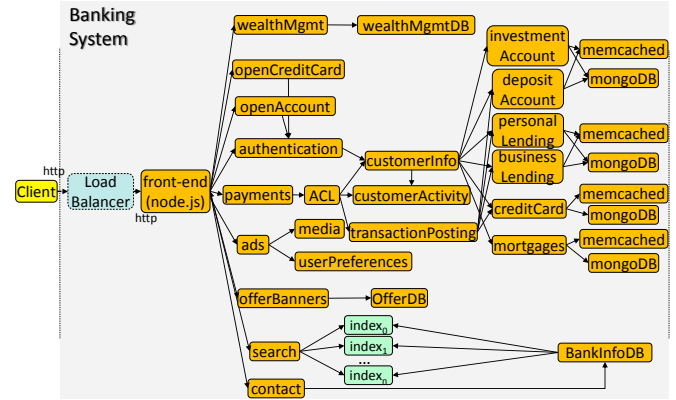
Banking System

http

Client

Load Balancer

http

front-end (node.js)

wealthMgmt

wealthMgmtDB

openCreditCard

openAccount

authentication

payments

ACL

customerInfo

customerActivity

ads

media

transactionPosting

userPreferences

offerBanners

OfferDB

search

index$_0$

index$_1$

...

index$_n$

contact

BankInfoDB

investment Account

deposit Account

personal Lending

business Lending

creditCard

mortgages

memcached

mongoDB

memcached

mongoDB

memcached

mongoDB

memcached

mongoDB